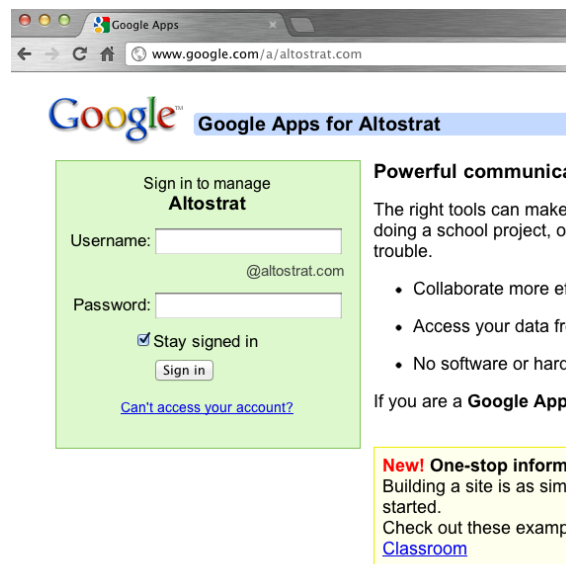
Google Apps

www.google.com/a/altostrat.com

Google™ Google Apps for Altostrat

Sign in to manage
Altostrat

Username:
@altostrat.com

Password:

Stay signed in

Sign in

Can't access your account?

Powerful communica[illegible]

The right tools can make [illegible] doing a school project, o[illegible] trouble.

• Collaborate more e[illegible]

• Access your data fr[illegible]

• No software or hard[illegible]

If you are a Google App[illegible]

New! One-stop inform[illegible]
Building a site is as sim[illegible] started.
Check out these examp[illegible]
Classroom